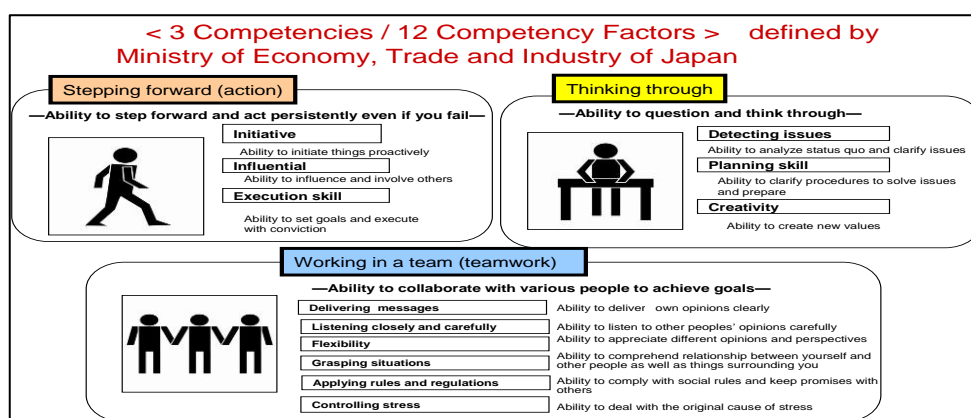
< 3 Competencies / 12 Competency Factors > defined by Ministry of Economy, Trade and Industry of Japan

Stepping forward (action)

—Ability to step forward and act persistently even if you fail—

Initiative
Ability to initiate things proactively

Influential
Ability to influence and involve others

Execution skill
Ability to set goals and execute with conviction

Thinking through

—Ability to question and think through—

Detecting issues
Ability to analyze status quo and clarify issues

Planning skill
Ability to clarify procedures to solve issues and prepare

Creativity
Ability to create new values

Working in a team (teamwork)

—Ability to collaborate with various people to achieve goals—

| | |
|---|---|
| Delivering messages | Ability to deliver own opinions clearly |
| Listening closely and carefully | Ability to listen to other peoples' opinions carefully |
| Flexibility | Ability to appreciate different opinions and perspectives |
| Grasping situations | Ability to comprehend relationship between yourself and other people as well as things surrounding you |
| Applying rules and regulations | Ability to comply with social rules and keep promises with others |
| Controlling stress | Ability to deal with the original cause of stress |